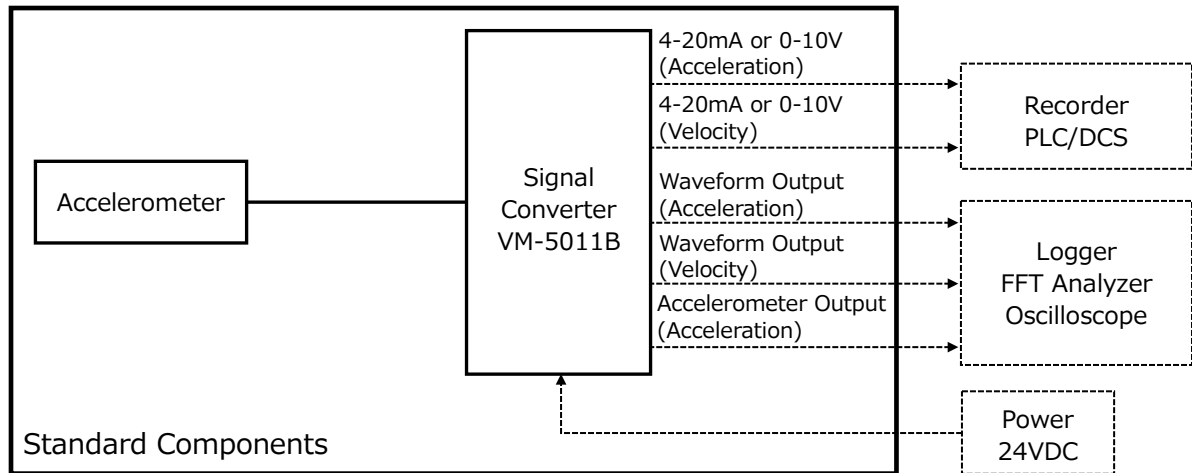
Accelerometer

Signal Converter VM-5011B

4-20mA or 0-10V (Acceleration)

4-20mA or 0-10V (Velocity)

Waveform Output (Acceleration)

Waveform Output (Velocity)

Accelerometer Output (Acceleration)

Recorder PLC/DCS

Logger FFT Analyzer Oscilloscope

Power 24VDC

Standard Components